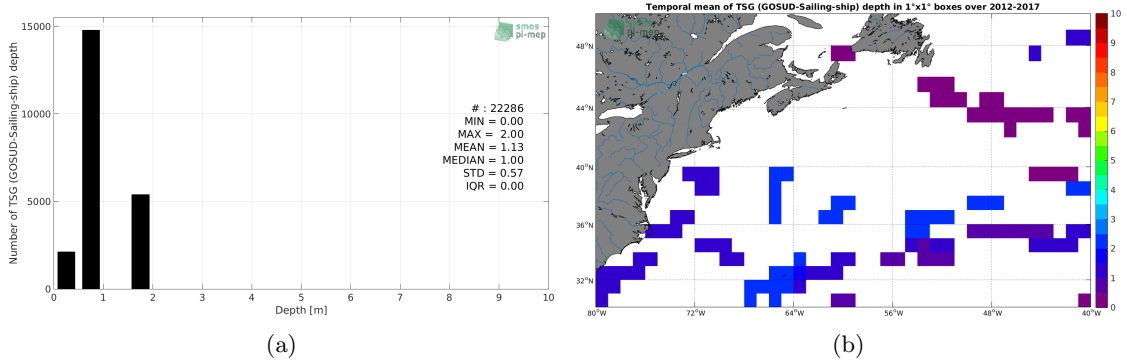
smos pi-mep

15000

10000

5000

0

Number of TSG (GOSUD-Sailing-ship) depth

0 1 2 3 4 5 6 7 8 9 10

Depth [m]

# : 22286
MIN = 0.00
MAX = 2.00
MEAN = 1.13
MEDIAN = 1.00
STD = 0.57
IQR = 0.00

(a)

Temporal mean of TSG (GOSUD-Sailing-ship) depth in 1°x1° boxes over 2012-2017

48°N
44°N
40°N
36°N
32°N

80°W 72°W 64°W 56°W 48°W 40°W

10 9 8 7 6 5 4 3 2 1 0

(b)